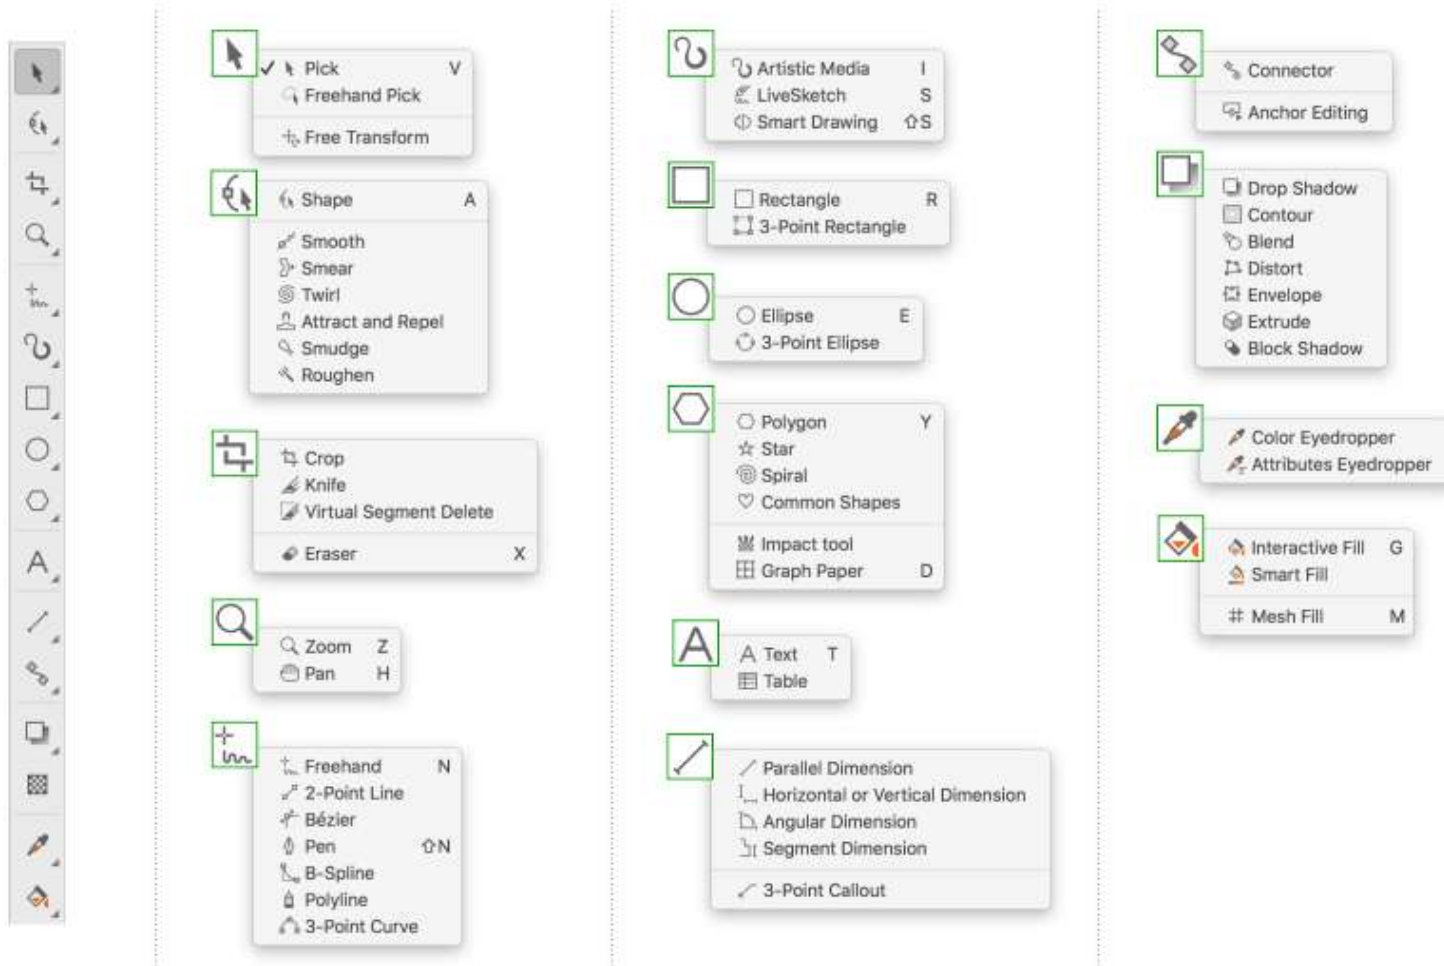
✓ Pick V
Freehand Pick
Free Transform

Shape A
Smooth
Smear
Twirl
Attract and Repel
Smudge
Roughen

Crop
Knife
Virtual Segment Delete
Eraser X

Zoom Z
Pan H

Freehand N
2-Point Line
Bézier
Pen ⇧N
B-Spline
Polyline
3-Point Curve

Artistic Media I
LiveSketch S
Smart Drawing ⇧S

Rectangle R
3-Point Rectangle

Ellipse E
3-Point Ellipse

Polygon Y
Star
Spiral
Common Shapes
Impact tool
Graph Paper D

Text T
Table

Parallel Dimension
Horizontal or Vertical Dimension
Angular Dimension
Segment Dimension
3-Point Callout

Connector
Anchor Editing

Drop Shadow
Contour
Blend
Distort
Envelope
Extrude
Block Shadow

Color Eyedropper
Attributes Eyedropper

Interactive Fill G
Smart Fill
Mesh Fill M